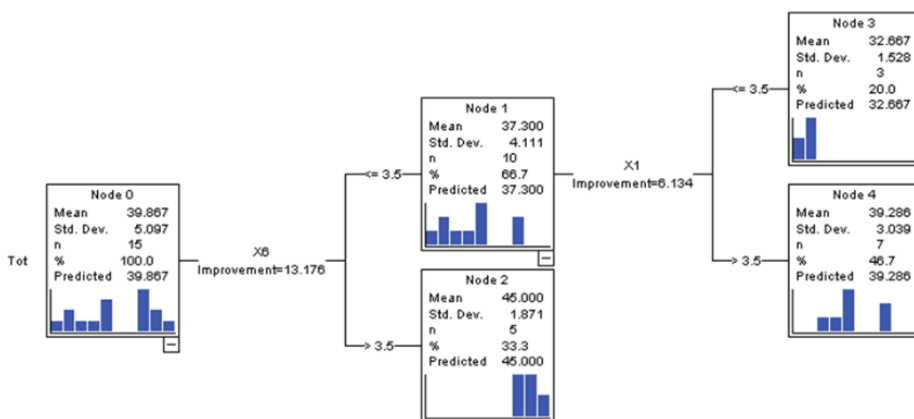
Tot

Node 0

| Mean | 39.867 |
|---|---|
| Std. Dev. | 5.097 |
| n | 15 |
| % | 100.0 |
| Predicted | 39.867 |

X6
Improvement=13.176

<= 3.5

Node 1

| Mean | 37.300 |
|---|---|
| Std. Dev. | 4.111 |
| n | 10 |
| % | 66.7 |
| Predicted | 37.300 |

> 3.5

Node 2

| Mean | 45.000 |
|---|---|
| Std. Dev. | 1.871 |
| n | 5 |
| % | 33.3 |
| Predicted | 45.000 |

X1
Improvement=6.134

<= 3.5

Node 3

| Mean | 32.667 |
|---|---|
| Std. Dev. | 1.528 |
| n | 3 |
| % | 20.0 |
| Predicted | 32.667 |

> 3.5

Node 4

| Mean | 39.286 |
|---|---|
| Std. Dev. | 3.039 |
| n | 7 |
| % | 46.7 |
| Predicted | 39.286 |